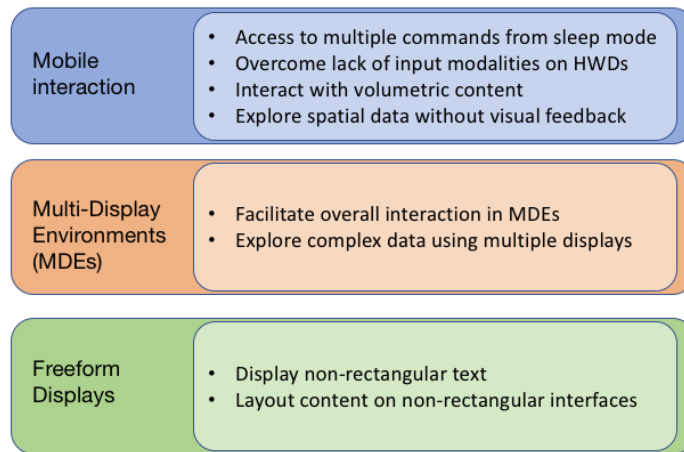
Mobile interaction

- Access to multiple commands from sleep mode
- Overcome lack of input modalities on HWDs
- Interact with volumetric content
- Explore spatial data without visual feedback

Multi-Display Environments (MDEs)

- Facilitate overall interaction in MDEs
- Explore complex data using multiple displays

Freeform Displays

- Display non-rectangular text
- Layout content on non-rectangular interfaces